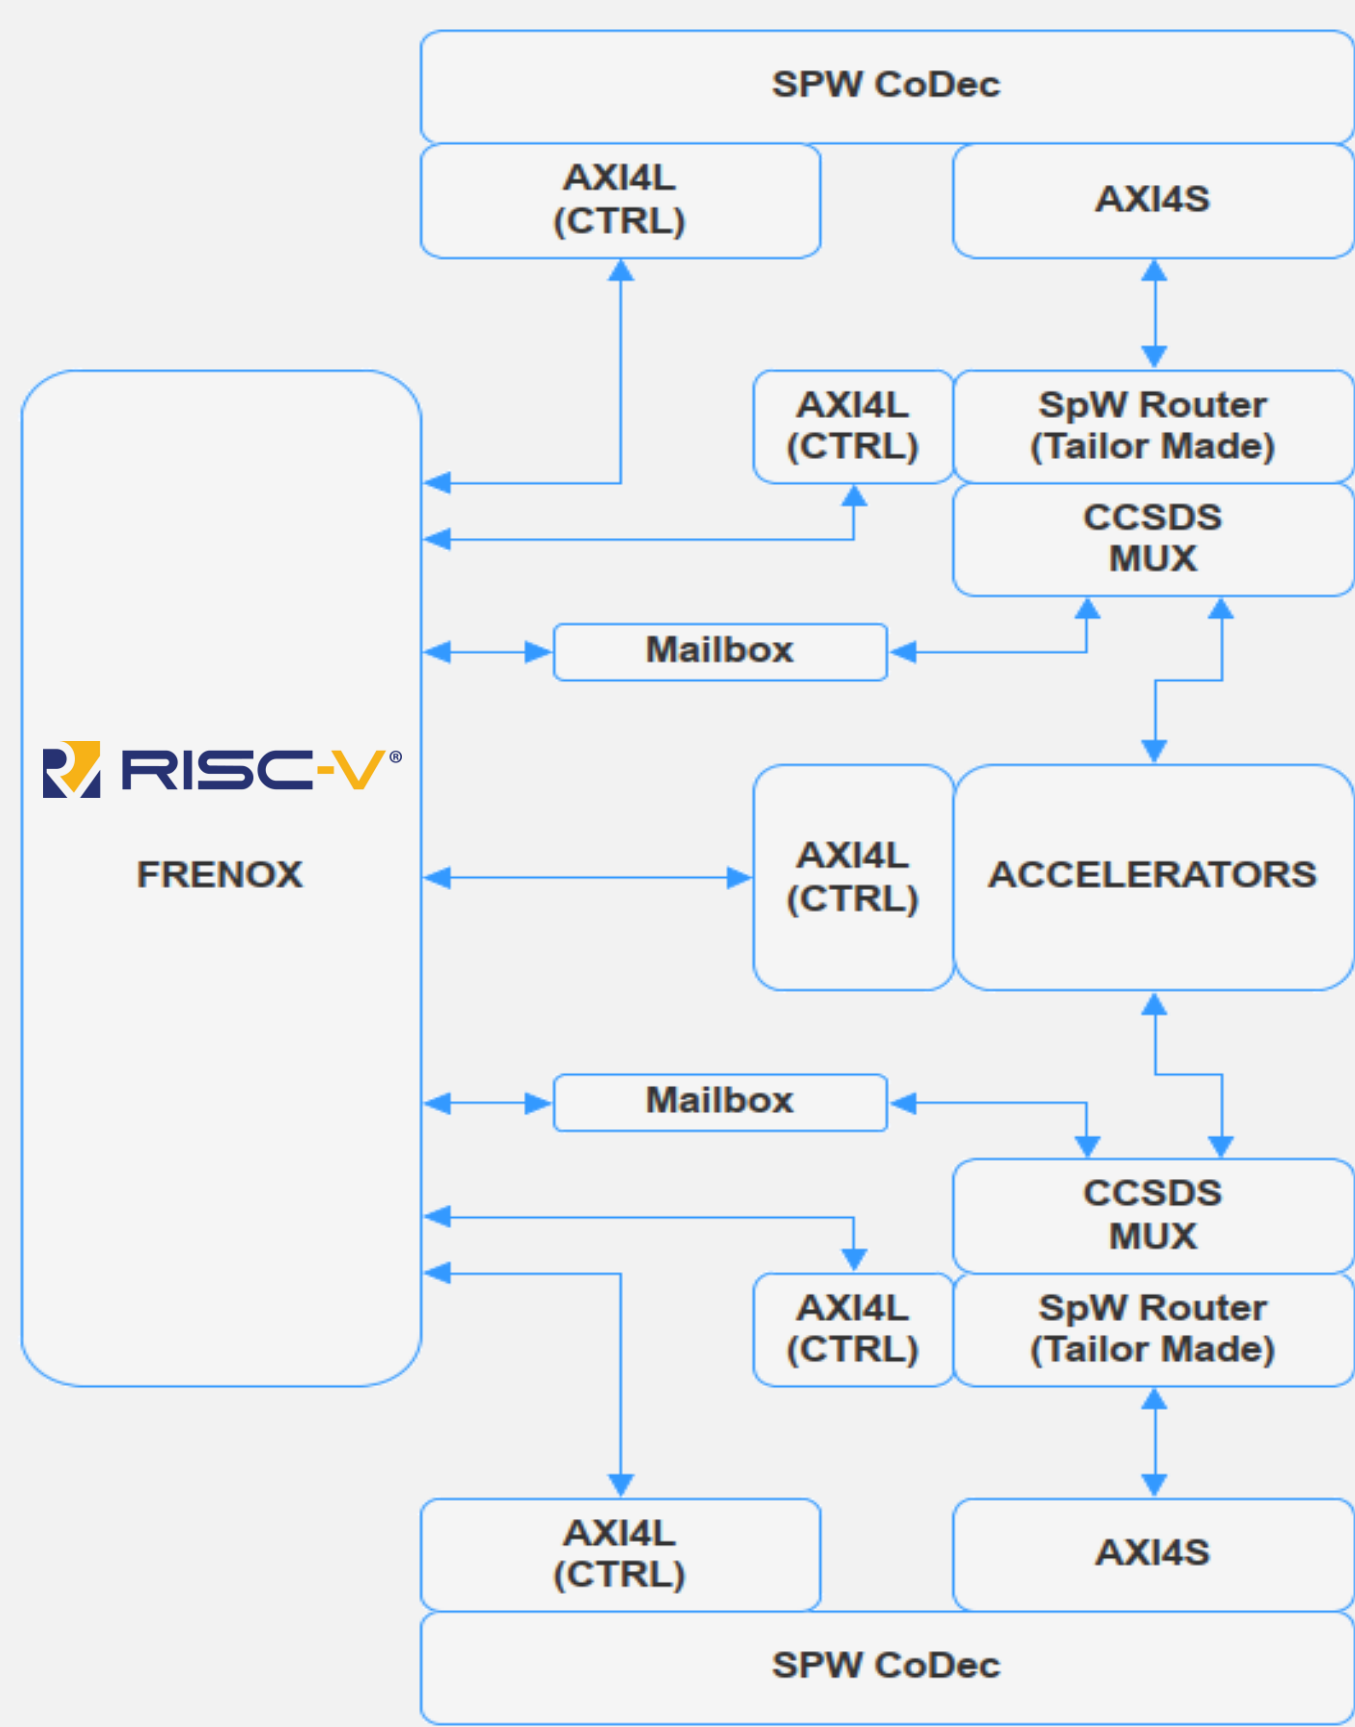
SPW CoDec

AXI4L (CTRL)

AXI4S

AXI4L (CTRL)

SpW Router (Tailor Made)

CCSDS MUX

Mailbox

RISC-V®

FRENOX

AXI4L (CTRL)

ACCELERATORS

Mailbox

CCSDS MUX

AXI4L (CTRL)

SpW Router (Tailor Made)

AXI4L (CTRL)

AXI4S

SPW CoDec